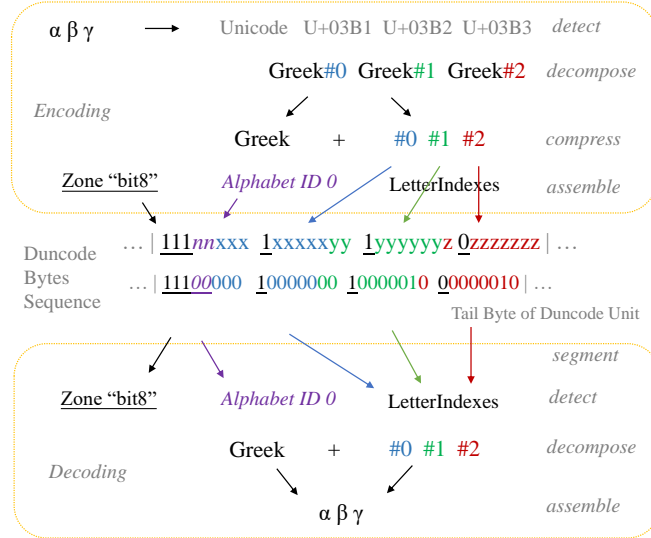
α β γ Unicode U+03B1 U+03B2 U+03B3 detect

Greek#0 Greek#1 Greek#2 decompose

Encoding

Greek + #0 #1 #2 compress

Zone "bit8" Alphabet ID 0 LetterIndexes assemble

Duncode Bytes Sequence

… | 111nnxxx 1xxxxxyy 1yyyyyyz 0zzzzzzz | …

… | 11100000 10000000 10000010 00000010 | …

Tail Byte of Duncode Unit

segment

Zone "bit8" Alphabet ID 0 LetterIndexes detect

Decoding

Greek + #0 #1 #2 decompose

α β γ assemble